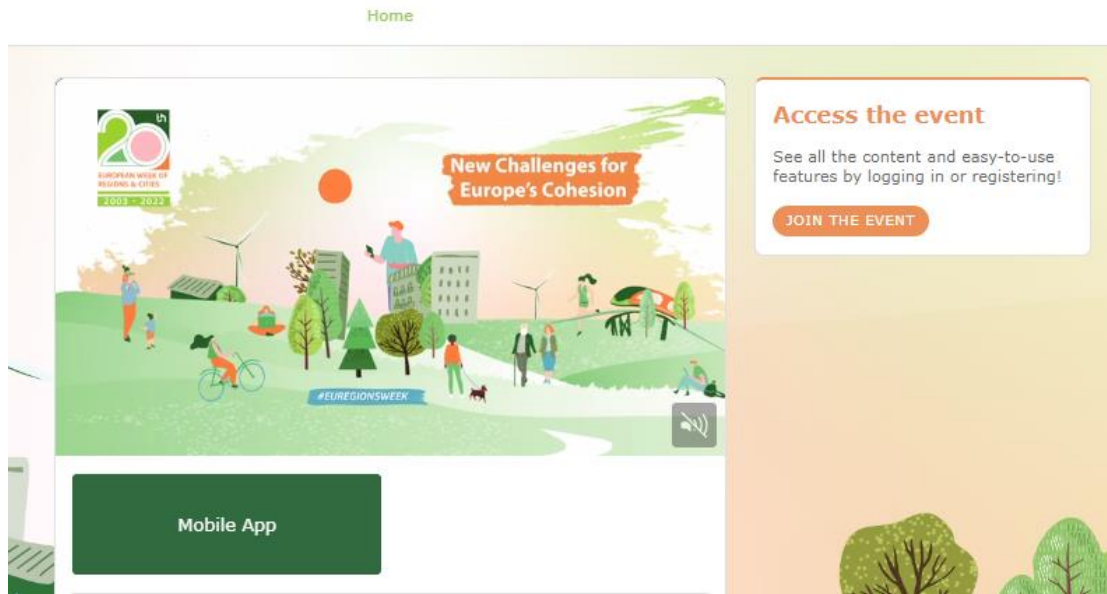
Home

20th
EUROPEAN WEEK OF REGIONS & CITIES
2003 - 2022

New Challenges for Europe's Cohesion

#EUREGIONSWEEK

Mobile App

Access the event

See all the content and easy-to-use features by logging in or registering!

JOIN THE EVENT